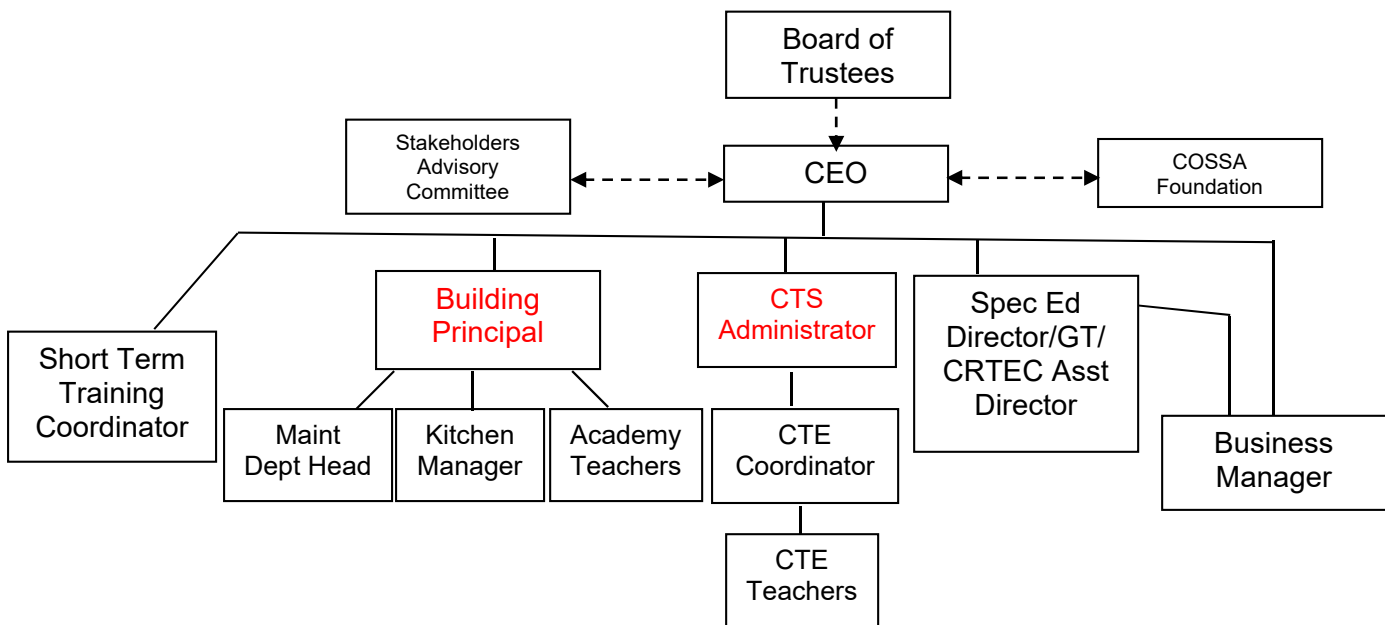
Board of Trustees

Stakeholders Advisory Committee

CEO

COSSA Foundation

Short Term Training Coordinator

Building Principal

CTS Administrator

Spec Ed Director/GT/ CRTEC Asst Director

Business Manager

Maint Dept Head

Kitchen Manager

Academy Teachers

CTE Coordinator

CTE Teachers